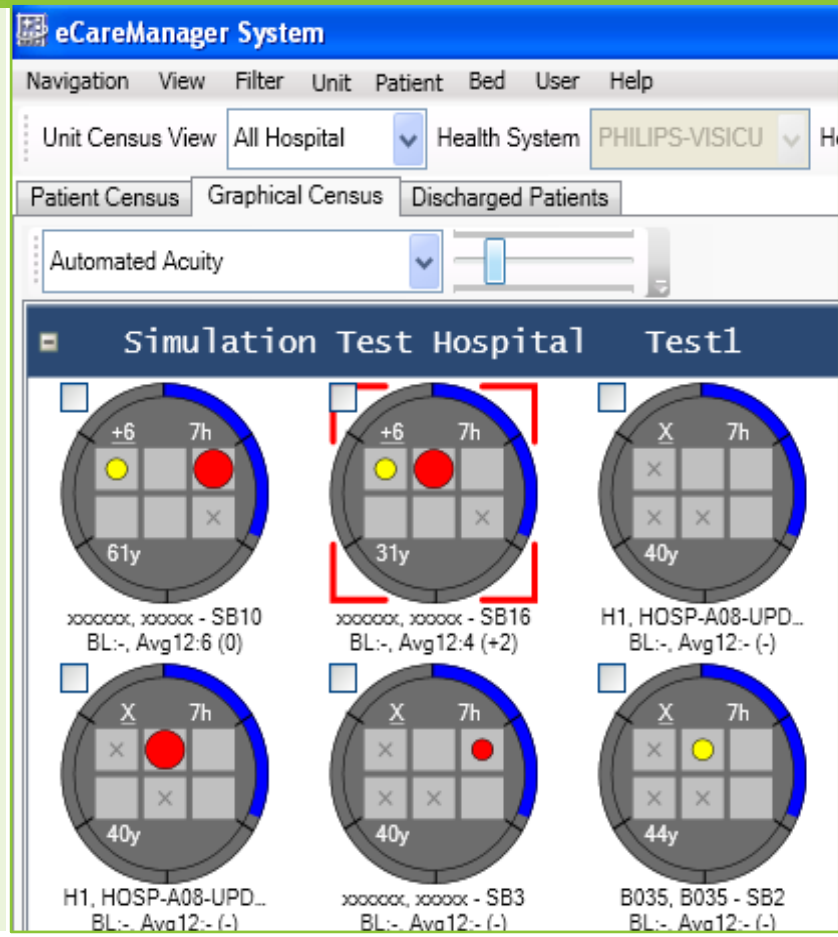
eCareManager System

Navigation View Filter Unit Patient Bed User Help

Unit Census View All Hospital Health System PHILIPS-VISICU H

Patient Census Graphical Census Discharged Patients

Automated Acuity

Simulation Test Hospital Test1

+6 7h
61y
xxxxxx, xxxxx - SB10
BL:-, Avg12:6 (0)

+6 7h
31y
xxxxxx, xxxxx - SB16
BL:-, Avg12:4 (+2)

X 7h
40y
H1, HOSP-A08-UPD...
BL:-, Avg12:- (-)

X 7h
40y
H1, HOSP-A08-UPD...
BL:-, Avg12:- (-)

X 7h
40y
xxxxxx, xxxxx - SB3
BL:-, Avg12:- (-)

X 7h
44y
B035, B035 - SB2
BL:-, Avg12:- (-)